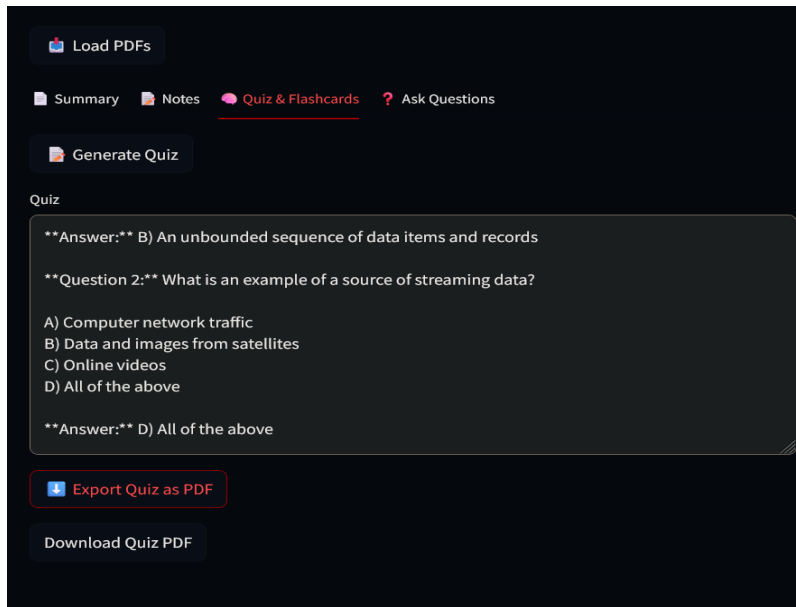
Load PDFs

Summary Notes Quiz & Flashcards Ask Questions

Generate Quiz

Quiz

**Answer:** B) An unbounded sequence of data items and records

**Question 2:** What is an example of a source of streaming data?

A) Computer network traffic
B) Data and images from satellites
C) Online videos
D) All of the above

**Answer:** D) All of the above

Export Quiz as PDF

Download Quiz PDF